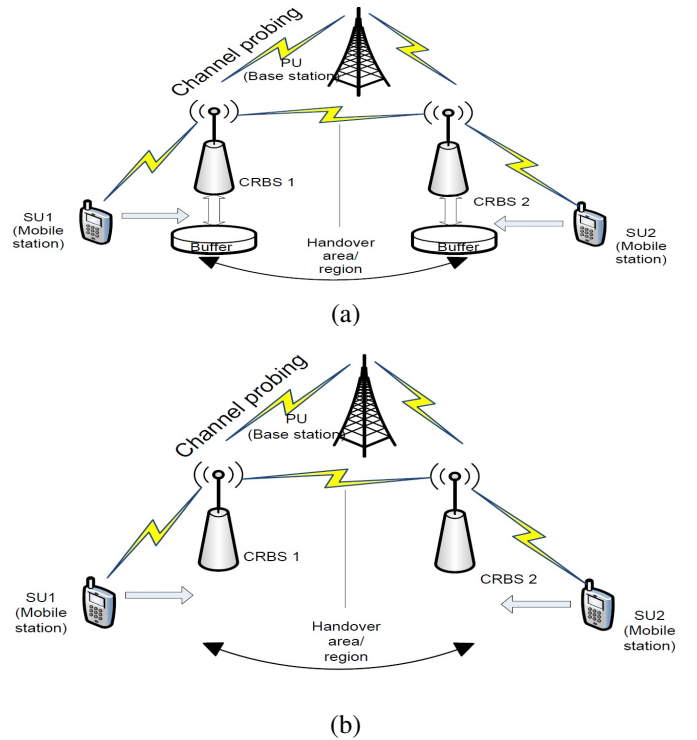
Channel probing

PU (Base station)

CRBS 1

CRBS 2

SU1 (Mobile station)

SU2 (Mobile station)

Buffer

Buffer

Handover area/ region

(a)

Channel probing

PU (Base station)

CRBS 1

CRBS 2

SU1 (Mobile station)

SU2 (Mobile station)

Handover area/ region

(b)